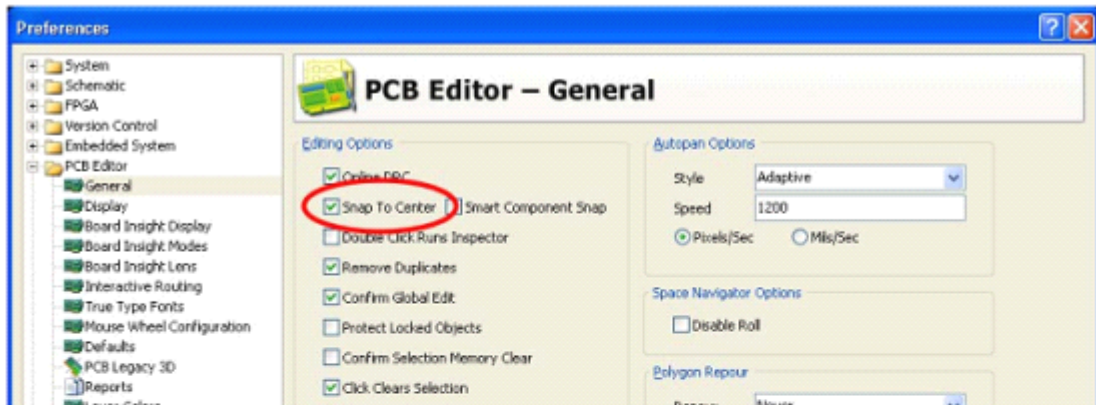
Preferences

System
Schematic
FPGA
Version Control
Embedded System
PCB Editor
General
Display
Board Insight Display
Board Insight Modes
Board Insight Lens
Interactive Routing
True Type Fonts
Mouse Wheel Configuration
Defaults
PCB Legacy 3D
Reports
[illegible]

PCB Editor – General

Editing Options
Online DRC
Snap To Center
Smart Component Snap
Double Click Runs Inspector
Remove Duplicates
Confirm Global Edit
Protect Locked Objects
Confirm Selection Memory Clear
Click Clears Selection

Autopan Options
Style Adaptive
Speed 1200
Pixels/Sec
Mils/Sec

Space Navigator Options
Disable Roll

Polygon Repour
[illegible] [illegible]